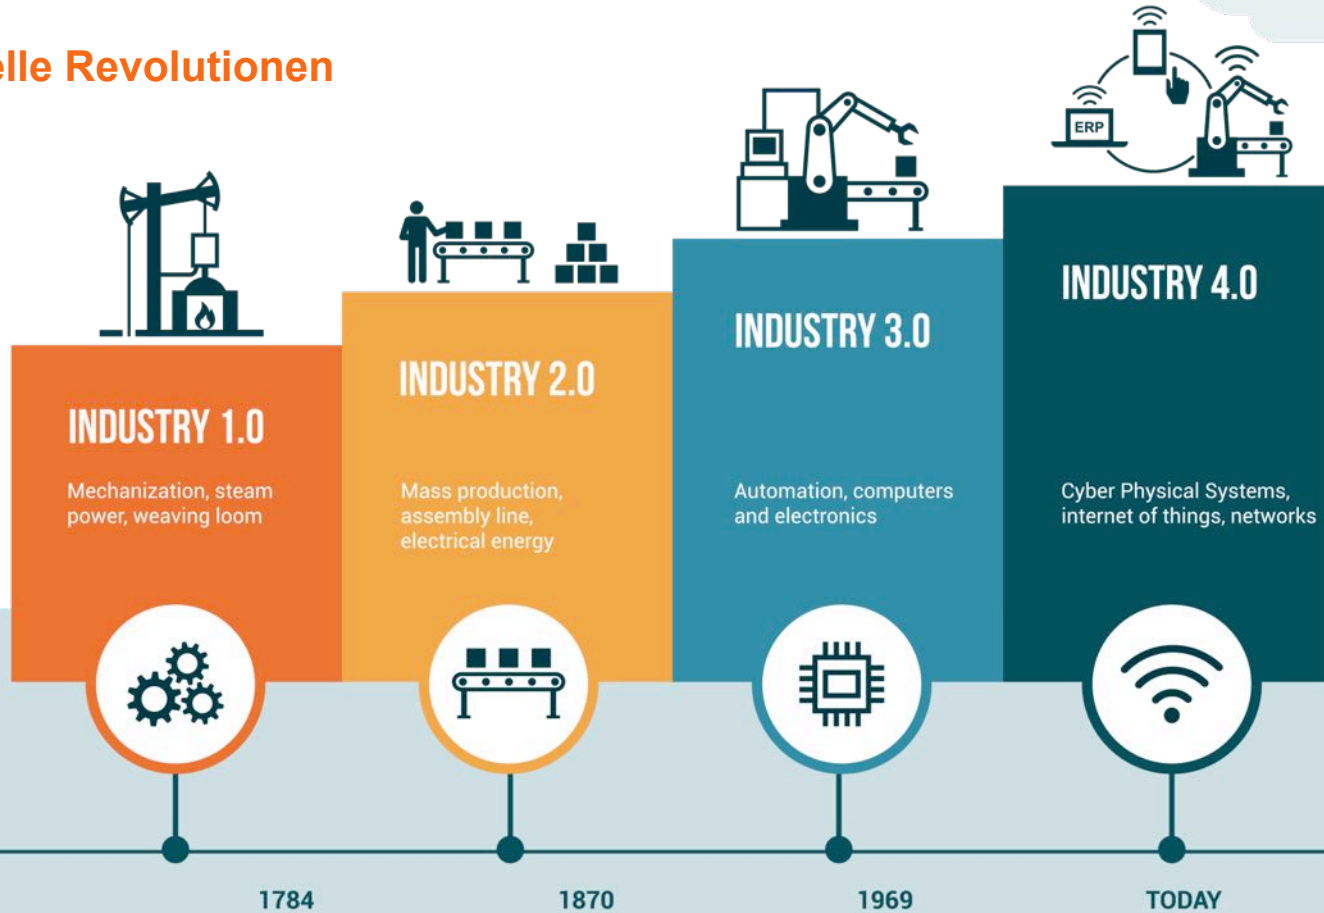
elle Revolutionen

ERP

INDUSTRY 1.0

Mechanization, steam power, weaving loom

INDUSTRY 2.0

Mass production, assembly line, electrical energy

INDUSTRY 3.0

Automation, computers and electronics

INDUSTRY 4.0

Cyber Physical Systems, internet of things, networks

1784

1870

1969

TODAY